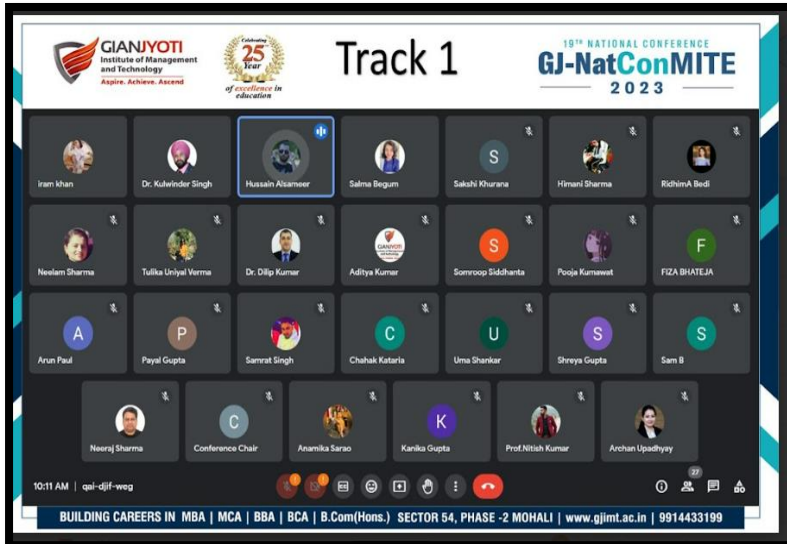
GIANJYOTI Institute of Management and Technology
Aspire. Achieve. Ascend

Celebrating 25 Year of excellence in education

Track 1

19TH NATIONAL CONFERENCE
GJ-NatConMITE
2023

Iram khan
Dr. Kulwinder Singh
Hussain Alsameer
Salma Begum
S
Sakshi Khurana
Himani Sharma
RidhimA Bedi

Neelam Sharma
Tulika Uniyal Verma
Dr. Dilip Kumar
GIANJYOTI
Aditya Kumar
S
Somroop Siddhanta
Pooja Kumawat
F
FIZA BHATEJA

A
Arun Paul
P
Payal Gupta
Samrat Singh
C
Chahak Kataria
U
Uma Shankar
S
Shreya Gupta
S
Sam B

Neeraj Sharma
C
Conference Chair
Anamika Sarao
K
Kanika Gupta
Prof.Nitish Kumar
Archan Upadhyay

10:11 AM | qai-djif-weg

27

BUILDING CAREERS IN MBA | MCA | BBA | BCA | B.Com(Hons.) SECTOR 54, PHASE -2 MOHALI | www.gjimt.ac.in | 9914433199